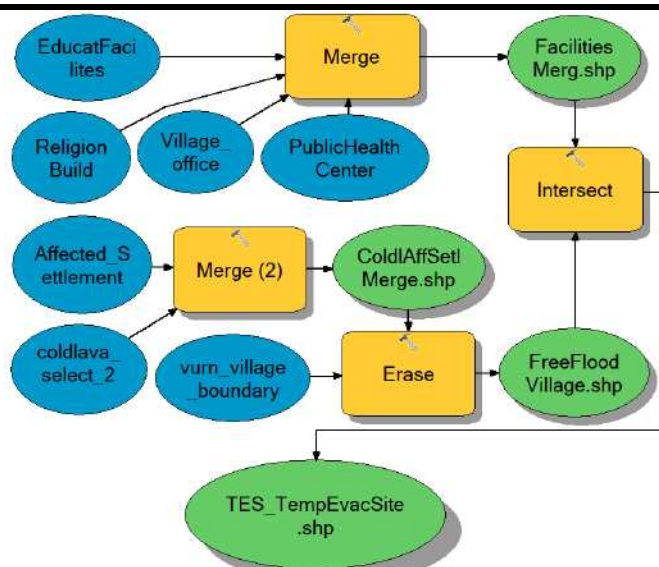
EducatFacilites

Merge

Facilities Merg.shp

Religion Build

Village_office

PublicHealth Center

Intersect

Affected_Settlement

Merge (2)

ColdlAffSetl Merge.shp

coldlava_select_2

vurn_village_boundary

Erase

FreeFlood Village.shp

TES_TempEvacSite .shp